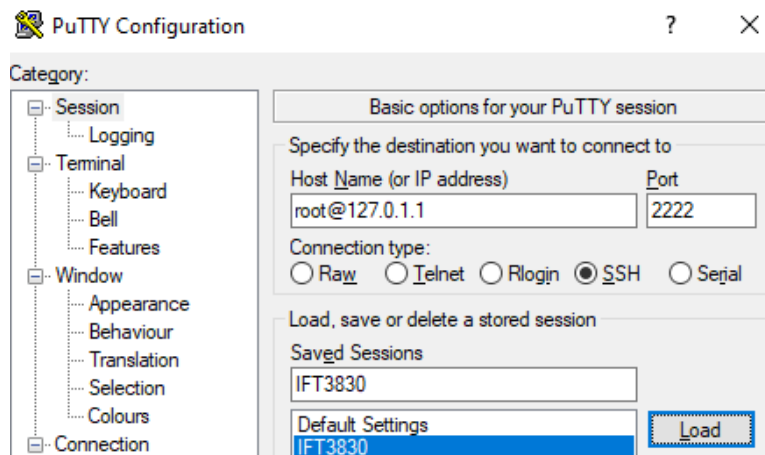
PuTTY Configuration

?

X

Category:

Session

Logging

Terminal

Keyboard

Bell

Features

Window

Appearance

Behaviour

Translation

Selection

Colours

Connection

Basic options for your PuTTY session

Specify the destination you want to connect to

Host Name (or IP address)

Port

root@127.0.1.1

2222

Connection type:

Raw

Telnet

Rlogin

SSH

Serial

Load, save or delete a stored session

Saved Sessions

IFT3830

Default Settings

IFT3830

Load